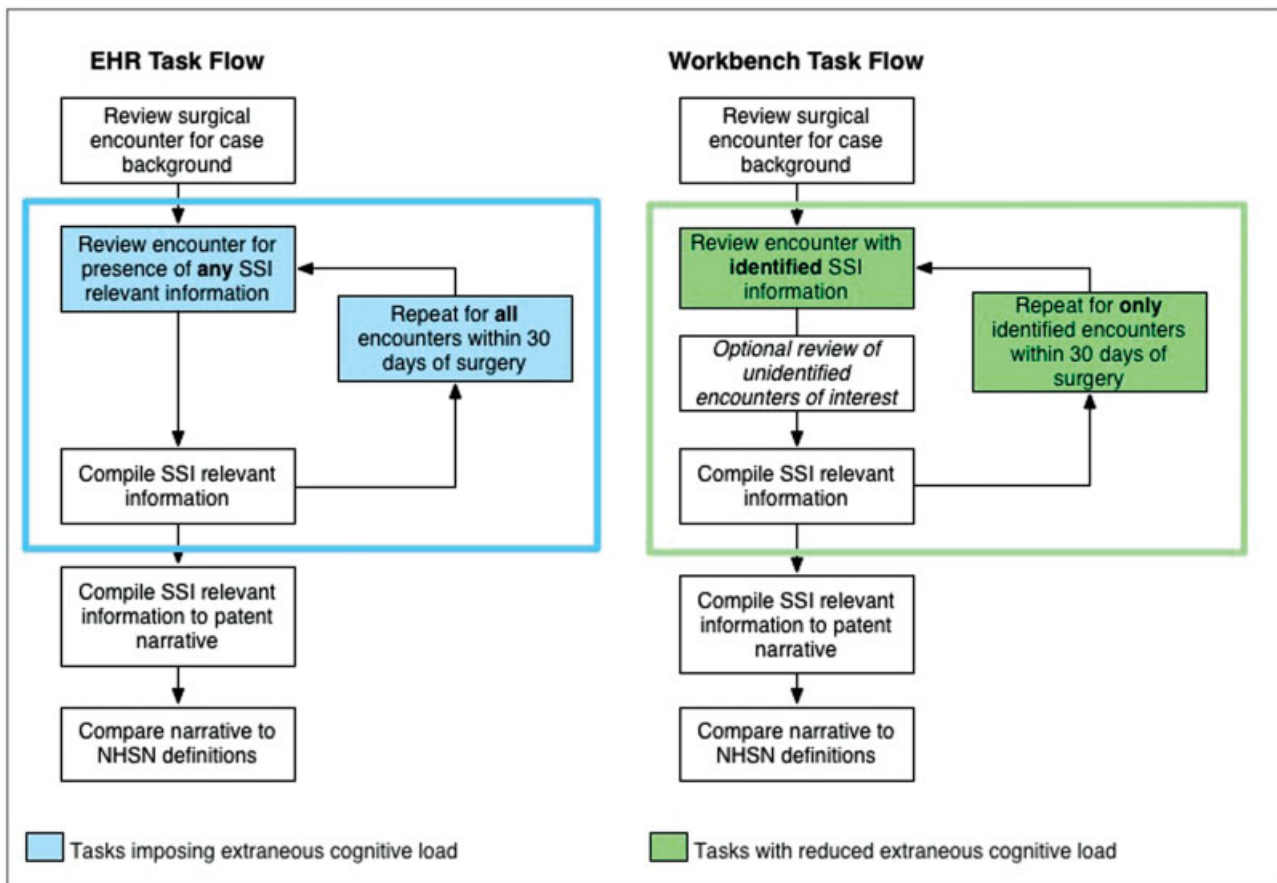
EHR Task Flow

Review surgical encounter for case background

Review encounter for presence of **any** SSI relevant information

Repeat for **all** encounters within 30 days of surgery

Compile SSI relevant information

Compile SSI relevant information to patent narrative

Compare narrative to NHSN definitions

Workbench Task Flow

Review surgical encounter for case background

Review encounter with **identified** SSI information

Repeat for **only** identified encounters within 30 days of surgery

*Optional review of unidentified encounters of interest*

Compile SSI relevant information

Compile SSI relevant information to patent narrative

Compare narrative to NHSN definitions

Tasks imposing extraneous cognitive load

Tasks with reduced extraneous cognitive load